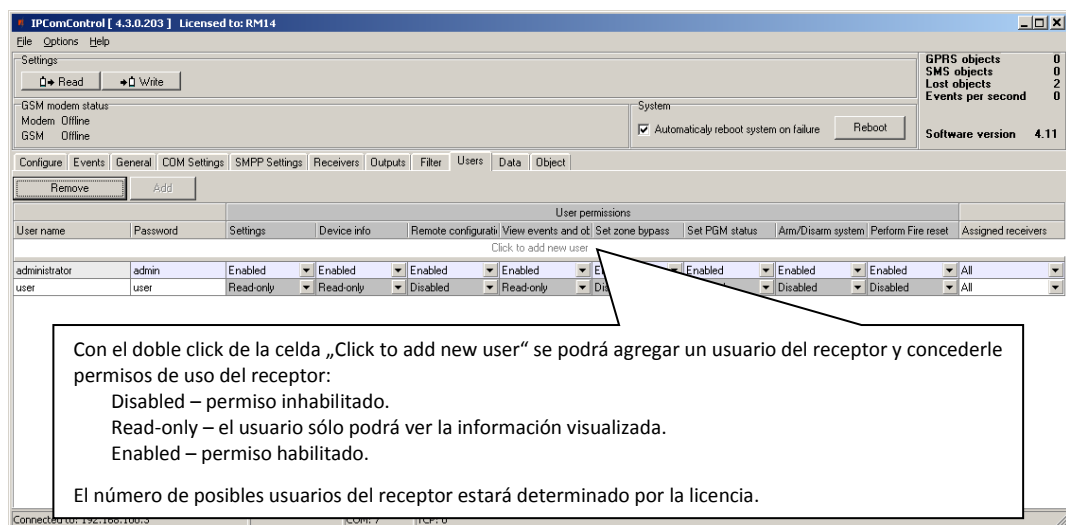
IPComControl [ 4.3.0.203 ] Licensed to: RM14

File Options Help

Settings
Read Write

GPRS objects 0
SMS objects 0
Lost objects 2
Events per second 0

GSM modem status
Modem Offline
GSM Offline

System
Automaticaly reboot system on failure
Reboot

Software version 4.11

Configure Events General COM Settings SMPP Settings Receivers Outputs Filter Users Data Object

Remove Add

| | | User permissions | | | | | | | | |
|---|---|---|---|---|---|---|---|---|---|---|
| User name | Password | Settings | Device info | Remote configurati | View events and ot | Set zone bypass | Set PGM status | Arm/Disarm system | Perform Fire reset | Assigned receivers |
| | | Click to add new user | | | | | | | | |
| administrator | admin | Enabled | Enabled | Enabled | Enabled | E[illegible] | Enabled | Enabled | Enabled | All |
| user | user | Read-only | Read-only | Disabled | Read-only | Di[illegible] | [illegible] | Disabled | Disabled | All |

Con el doble click de la celda „Click to add new user" se podrá agregar un usuario del receptor y concederle permisos de uso del receptor:
Disabled – permiso inhabilitado.
Read-only – el usuario sólo podrá ver la información visualizada.
Enabled – permiso habilitado.

El número de posibles usuarios del receptor estará determinado por la licencia.

Connected to: 192.168.100.3 COM: 7 TCP: 0